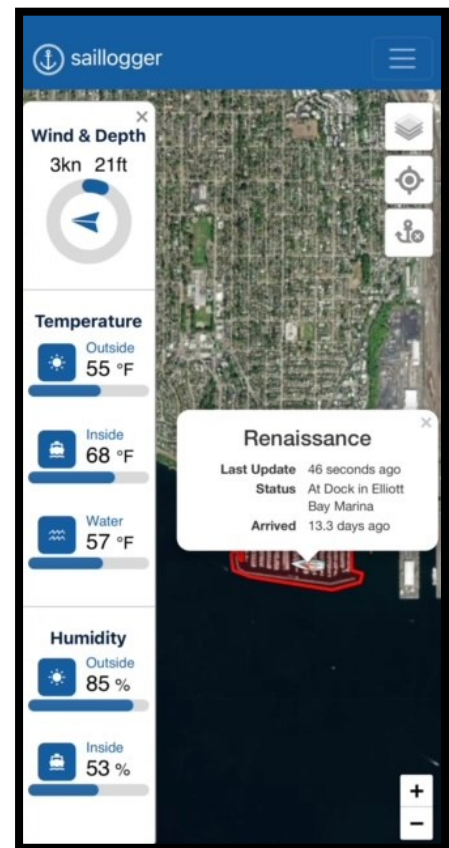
saillogger

Wind & Depth
3kn 21ft

Temperature
Outside
55 °F
Inside
68 °F
Water
57 °F

Humidity
Outside
85 %
Inside
53 %

Renaissance
| | |
|---|---|
| Last Update | 46 seconds ago |
| Status | At Dock in Elliott Bay Marina |
| Arrived | 13.3 days ago |

+
−